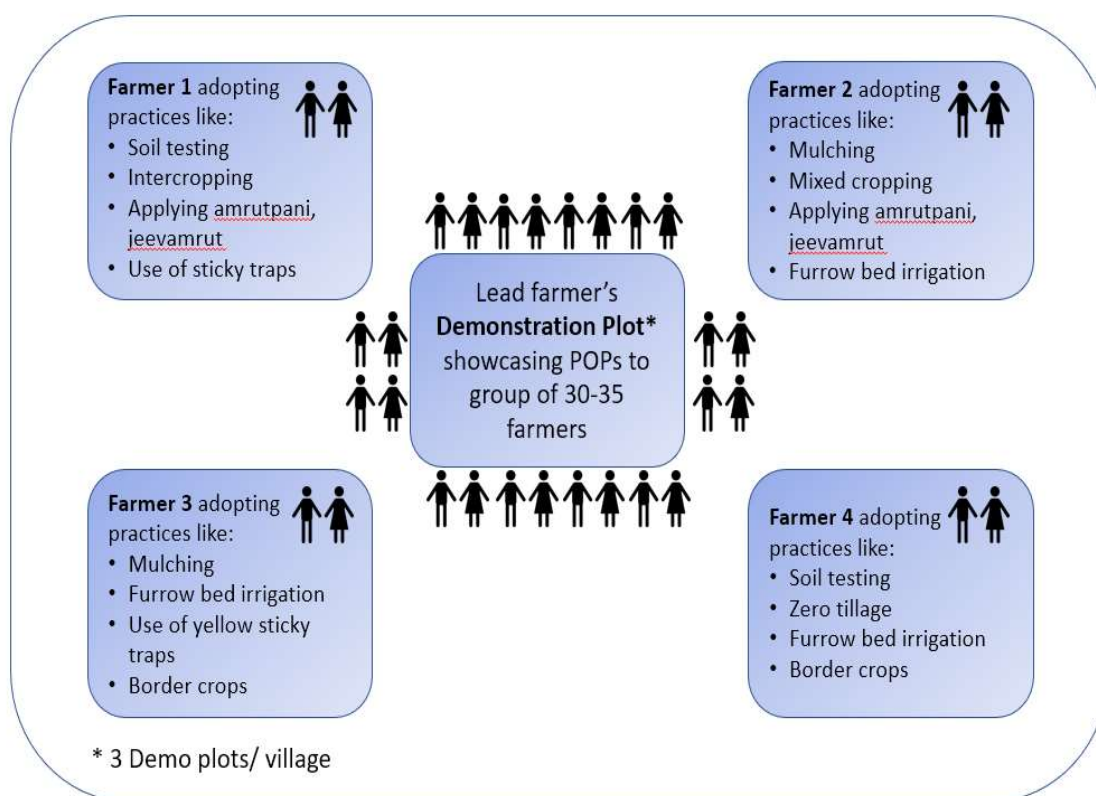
**Farmer 1** adopting practices like:
- Soil testing
- Intercropping
- Applying amrutpani, jeevamrut
- Use of sticky traps

**Farmer 2** adopting practices like:
- Mulching
- Mixed cropping
- Applying amrutpani, jeevamrut
- Furrow bed irrigation

Lead farmer's **Demonstration Plot*** showcasing POPs to group of 30-35 farmers

**Farmer 3** adopting practices like:
- Mulching
- Furrow bed irrigation
- Use of yellow sticky traps
- Border crops

**Farmer 4** adopting practices like:
- Soil testing
- Zero tillage
- Furrow bed irrigation
- Border crops

* 3 Demo plots/ village